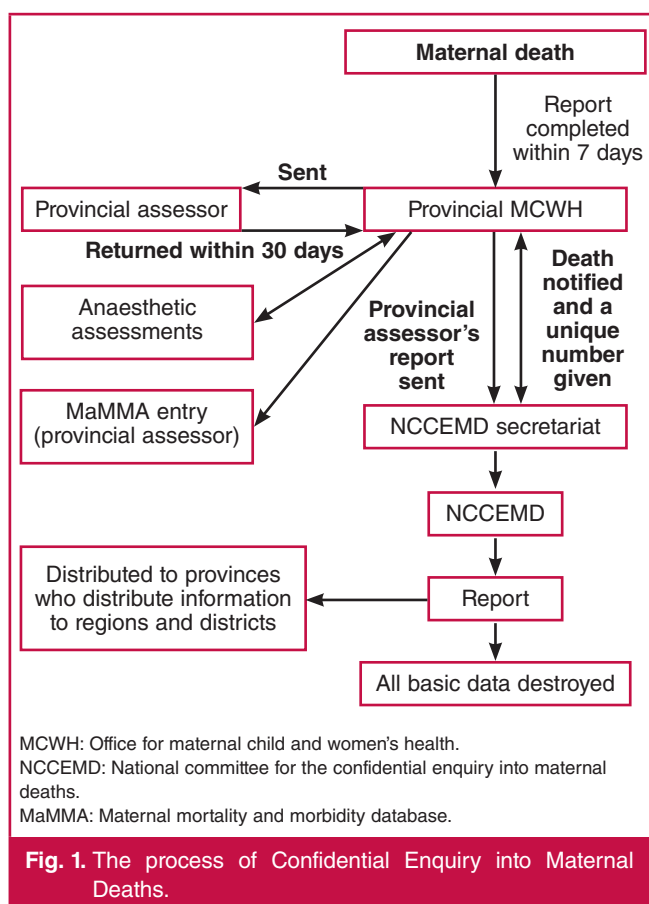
Maternal death

Report completed within 7 days

Sent

Provincial assessor

Provincial MCWH

Returned within 30 days

Anaesthetic assessments

Provincial assessor's report sent

Death notified and a unique number given

MaMMA entry (provincial assessor)

NCCEMD secretariat

NCCEMD

Distributed to provinces who distribute information to regions and districts

Report

All basic data destroyed

MCWH: Office for maternal child and women's health.
NCCEMD: National committee for the confidential enquiry into maternal deaths.
MaMMA: Maternal mortality and morbidity database.

Fig. 1. The process of Confidential Enquiry into Maternal Deaths.